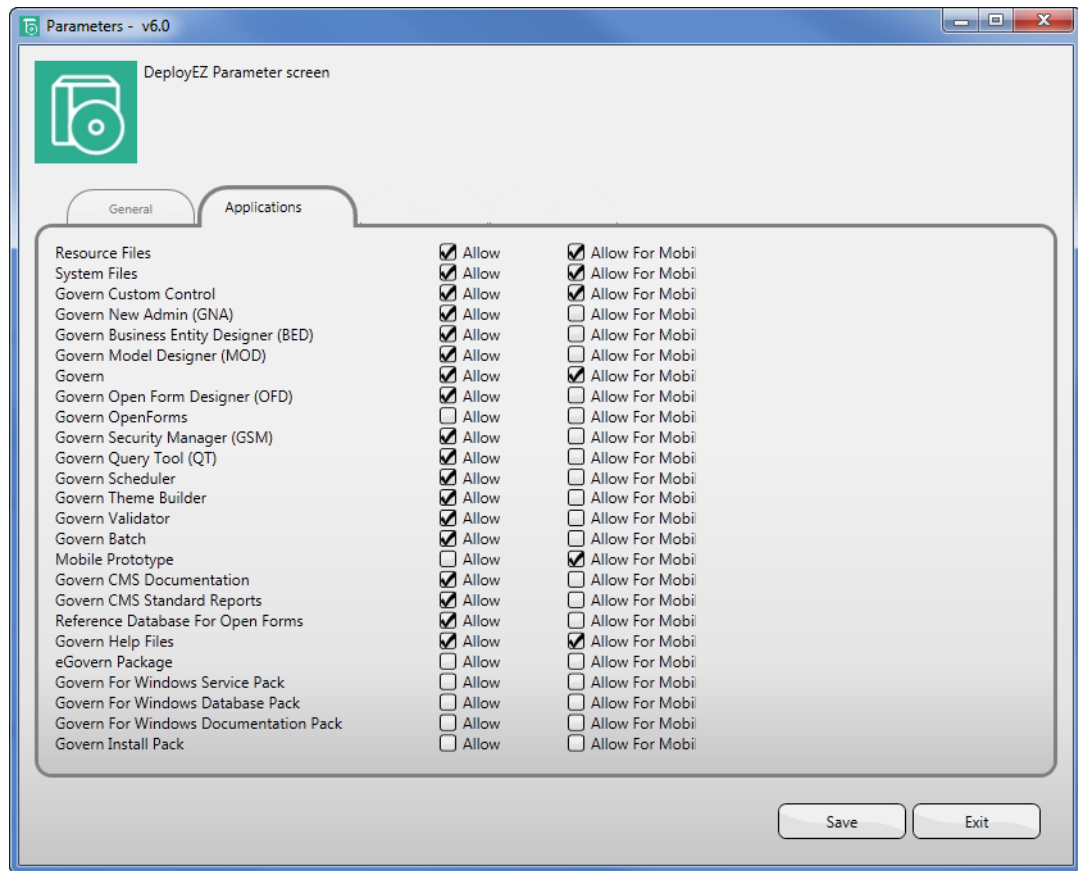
Parameters - v6.0

DeployEZ Parameter screen

General
Applications

| | | |
|---|---|---|
| Resource Files | ☑ Allow | ☑ Allow For Mobi |
| System Files | ☑ Allow | ☑ Allow For Mobi |
| Govern Custom Control | ☑ Allow | ☑ Allow For Mobi |
| Govern New Admin (GNA) | ☑ Allow | ☐ Allow For Mobi |
| Govern Business Entity Designer (BED) | ☑ Allow | ☐ Allow For Mobi |
| Govern Model Designer (MOD) | ☑ Allow | ☐ Allow For Mobi |
| Govern | ☑ Allow | ☑ Allow For Mobi |
| Govern Open Form Designer (OFD) | ☑ Allow | ☐ Allow For Mobi |
| Govern OpenForms | ☐ Allow | ☐ Allow For Mobi |
| Govern Security Manager (GSM) | ☑ Allow | ☐ Allow For Mobi |
| Govern Query Tool (QT) | ☑ Allow | ☐ Allow For Mobi |
| Govern Scheduler | ☑ Allow | ☐ Allow For Mobi |
| Govern Theme Builder | ☑ Allow | ☐ Allow For Mobi |
| Govern Validator | ☑ Allow | ☐ Allow For Mobi |
| Govern Batch | ☑ Allow | ☐ Allow For Mobi |
| Mobile Prototype | ☐ Allow | ☑ Allow For Mobi |
| Govern CMS Documentation | ☑ Allow | ☐ Allow For Mobi |
| Govern CMS Standard Reports | ☑ Allow | ☐ Allow For Mobi |
| Reference Database For Open Forms | ☑ Allow | ☐ Allow For Mobi |
| Govern Help Files | ☑ Allow | ☑ Allow For Mobi |
| eGovern Package | ☐ Allow | ☐ Allow For Mobi |
| Govern For Windows Service Pack | ☐ Allow | ☐ Allow For Mobi |
| Govern For Windows Database Pack | ☐ Allow | ☐ Allow For Mobi |
| Govern For Windows Documentation Pack | ☐ Allow | ☐ Allow For Mobi |
| Govern Install Pack | ☐ Allow | ☐ Allow For Mobi |

Save
Exit